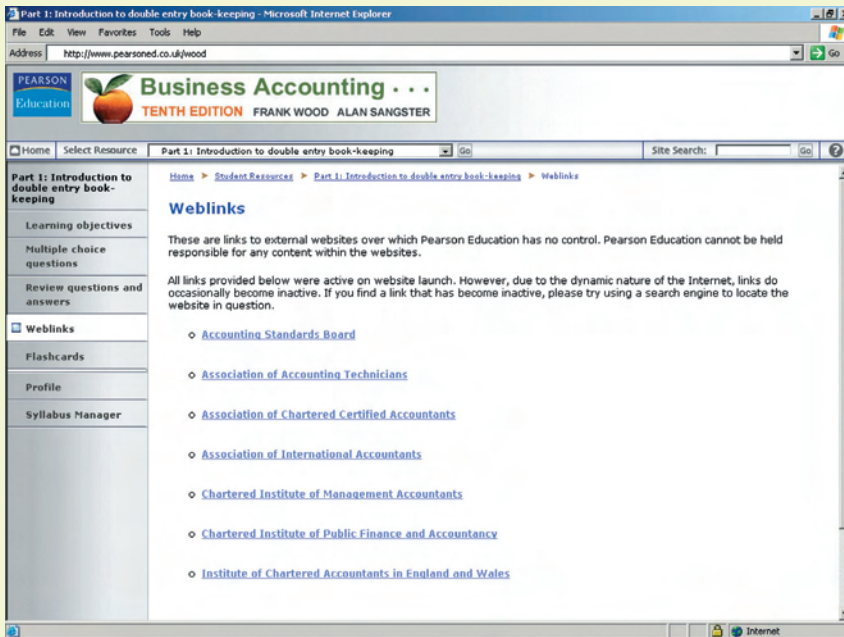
Part 1: Introduction to double entry book-keeping - Microsoft Internet Explorer

File Edit View Favorites Tools Help

Address http://www.pearsoned.co.uk/wood

Go

PEARSON Education

Business Accounting • • •
TENTH EDITION FRANK WOOD ALAN SANGSTER

Home Select Resource Part 1: Introduction to double entry book-keeping Go Site Search: Go

Part 1: Introduction to double entry book-keeping

Learning objectives

Multiple choice questions

Review questions and answers

Weblinks

Flashcards

Profile

Syllabus Manager

Home > Student Resources > Part 1: Introduction to double entry book-keeping > Weblinks

Weblinks

These are links to external websites over which Pearson Education has no control. Pearson Education cannot be held responsible for any content within the websites.

All links provided below were active on website launch. However, due to the dynamic nature of the Internet, links do occasionally become inactive. If you find a link that has become inactive, please try using a search engine to locate the website in question.

- Accounting Standards Board
- Association of Accounting Technicians
- Association of Chartered Certified Accountants
- Association of International Accountants
- Chartered Institute of Management Accountants
- Chartered Institute of Public Finance and Accountancy
- Institute of Chartered Accountants in England and Wales

Internet